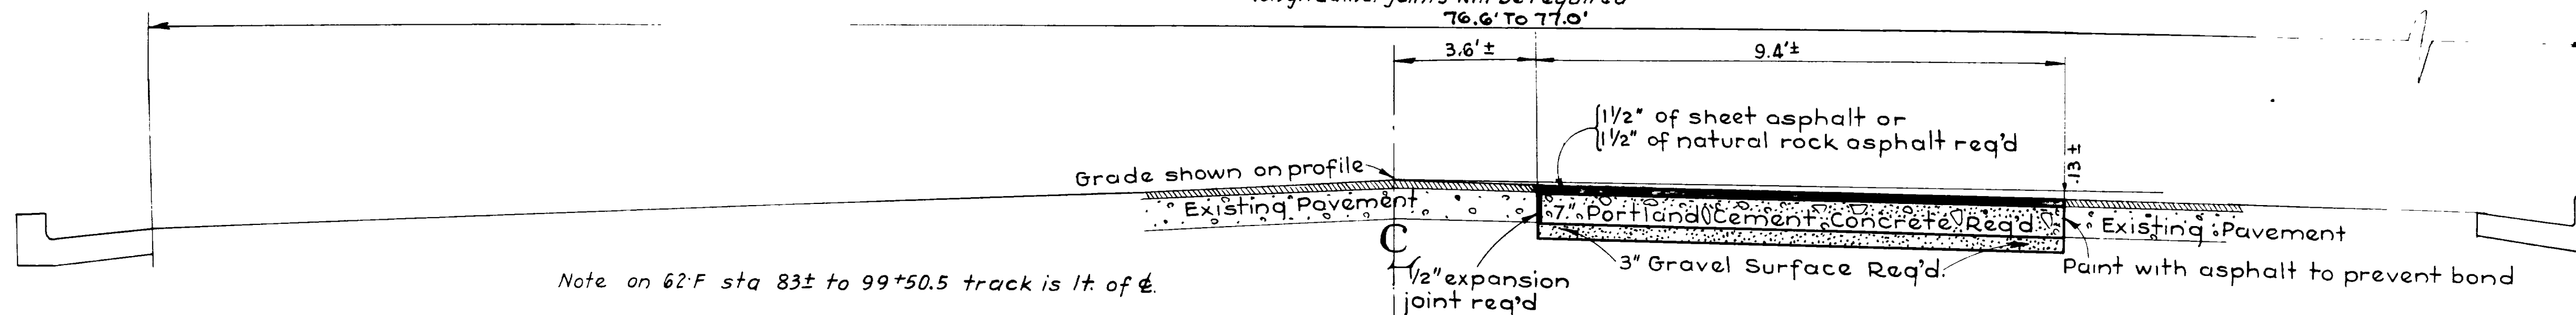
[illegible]
76.6' To 77.0'
3.6' ±
9.4' ±
1 1/2" of sheet asphalt or
1 1/2" of natural rock asphalt req'd
.13 ±
Grade shown on profile
Existing Pavement
7" Portland Cement Concrete Req'd
Existing Pavement
C
1/2" expansion joint req'd
3" Gravel Surface Req'd.
Paint with asphalt to prevent bond
Note on 62·F sta 83± to 99+50.5 track is lt. of ℄.